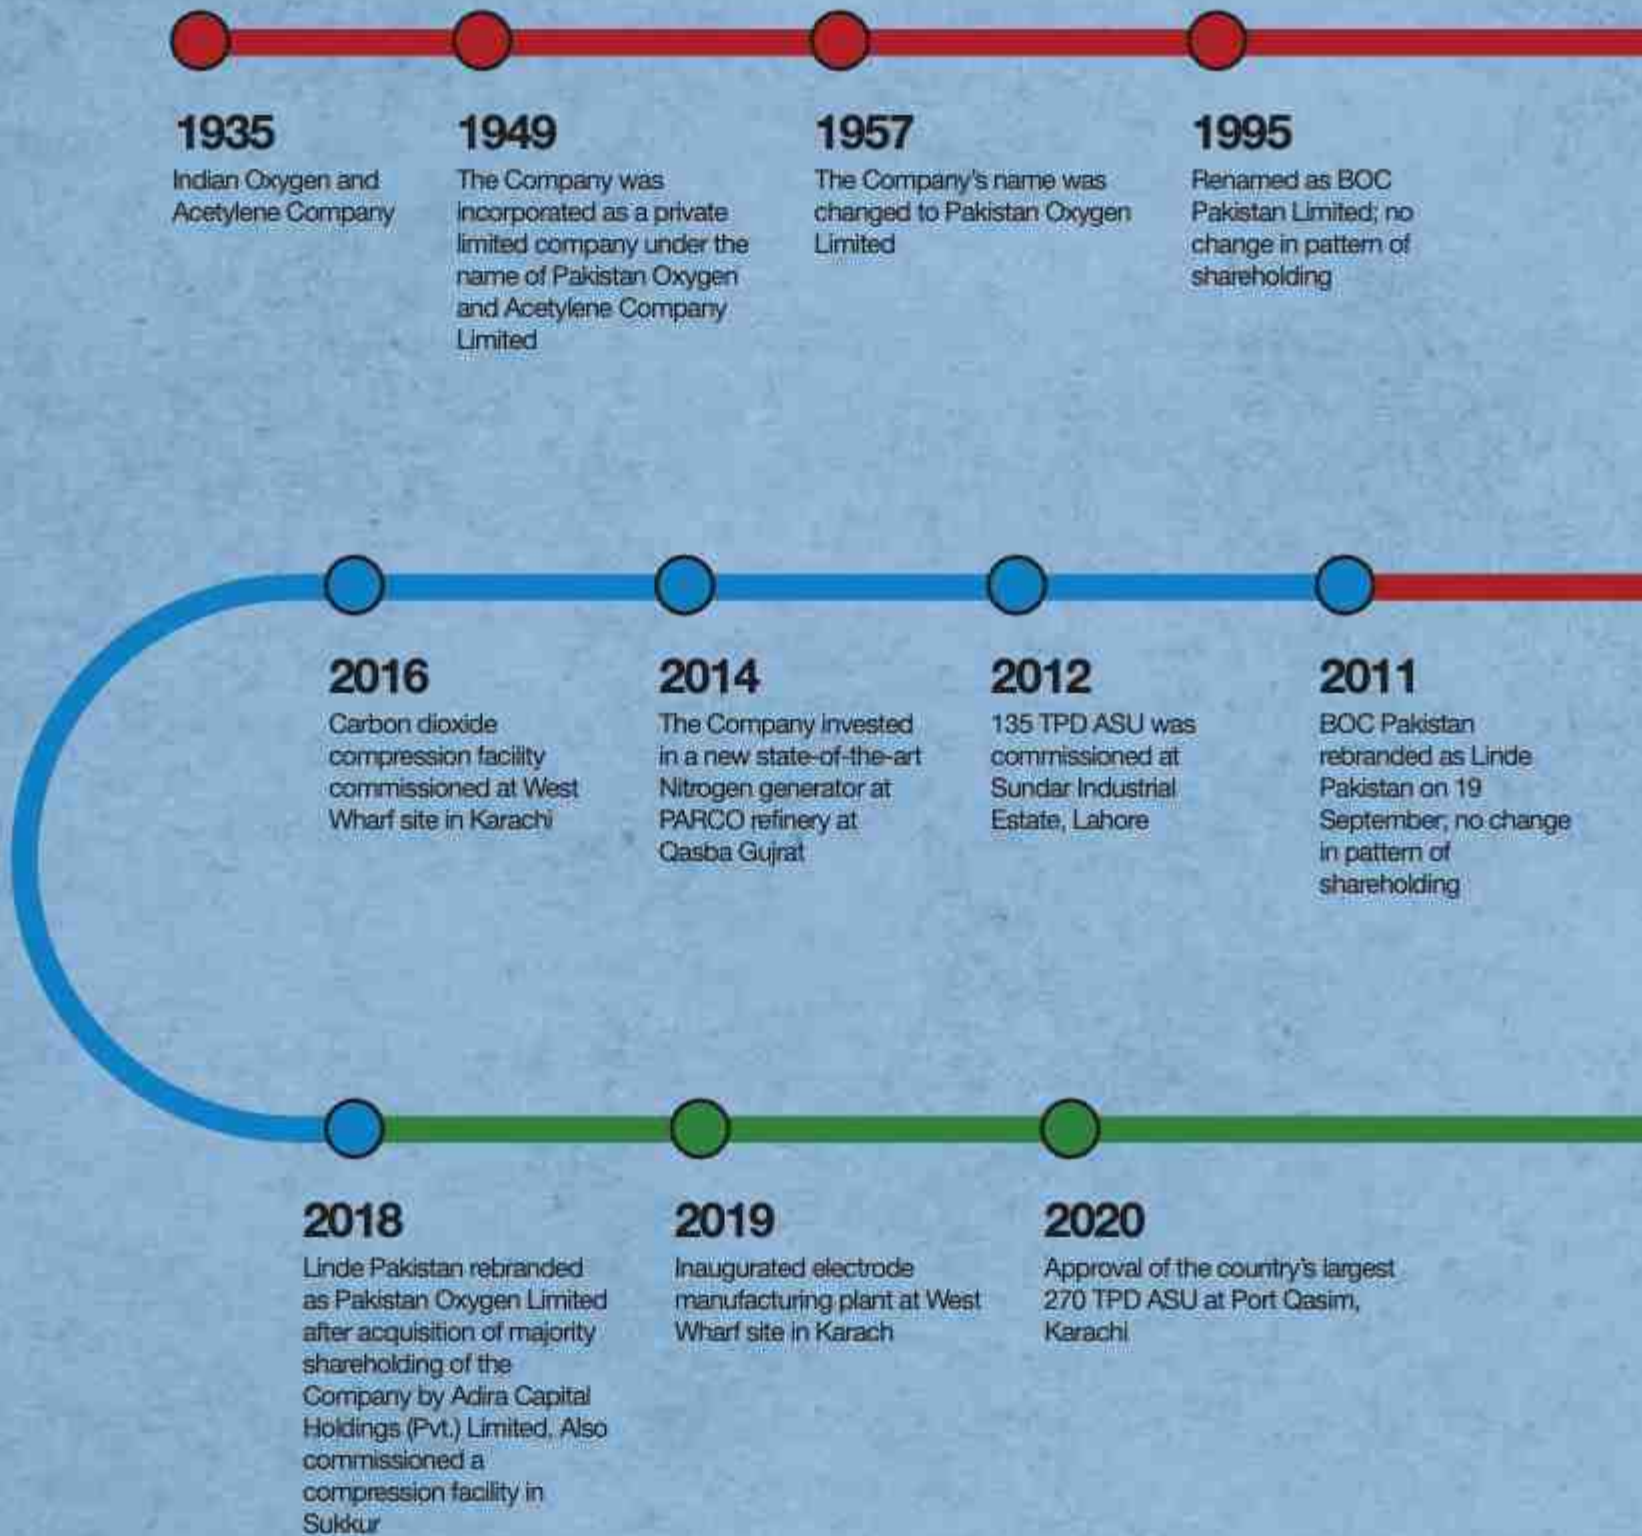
1935
Indian Oxygen and Acetylene Company

1949
The Company was incorporated as a private limited company under the name of Pakistan Oxygen and Acetylene Company Limited

1957
The Company's name was changed to Pakistan Oxygen Limited

1995
Renamed as BOC Pakistan Limited; no change in pattern of shareholding

2016
Carbon dioxide compression facility commissioned at West Wharf site in Karachi

2014
The Company invested in a new state-of-the-art Nitrogen generator at PARCO refinery at Qasba Gujrat

2012
135 TPD ASU was commissioned at Sundar Industrial Estate, Lahore

2011
BOC Pakistan rebranded as Linde Pakistan on 19 September; no change in pattern of shareholding

2018
Linde Pakistan rebranded as Pakistan Oxygen Limited after acquisition of majority shareholding of the Company by Adira Capital Holdings (Pvt.) Limited. Also commissioned a compression facility in Sukkur

2019
Inaugurated electrode manufacturing plant at West Wharf site in Karach

2020
Approval of the country's largest 270 TPD ASU at Port Qasim, Karachi